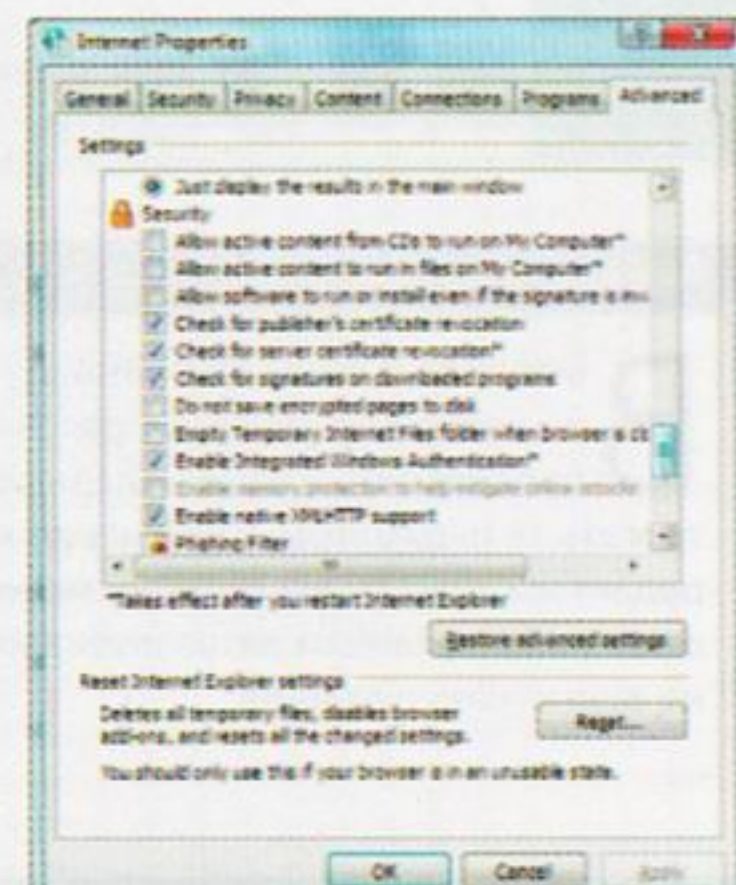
Internet Properties

General | Security | Privacy | Content | Connections | Programs | Advanced

Settings

Just display the results in the main window
Security
Allow active content from CDs to run on My Computer*
Allow active content to run in files on My Computer*
Allow software to run or install even if the signature is inv
Check for publisher's certificate revocation
Check for server certificate revocation*
Check for signatures on downloaded programs
Do not save encrypted pages to disk
Empty Temporary Internet Files folder when browser is cl
Enable Integrated Windows Authentication*
Enable memory protection to help mitigate online attacks
Enable native XMLHTTP support
Phishing Filter

*Takes effect after you restart Internet Explorer

Restore advanced settings

Reset Internet Explorer settings

Deletes all temporary files, disables browser add-ons, and resets all the changed settings.

Reset...

You should only use this if your browser is in an unusable state.

OK | Cancel | Apply